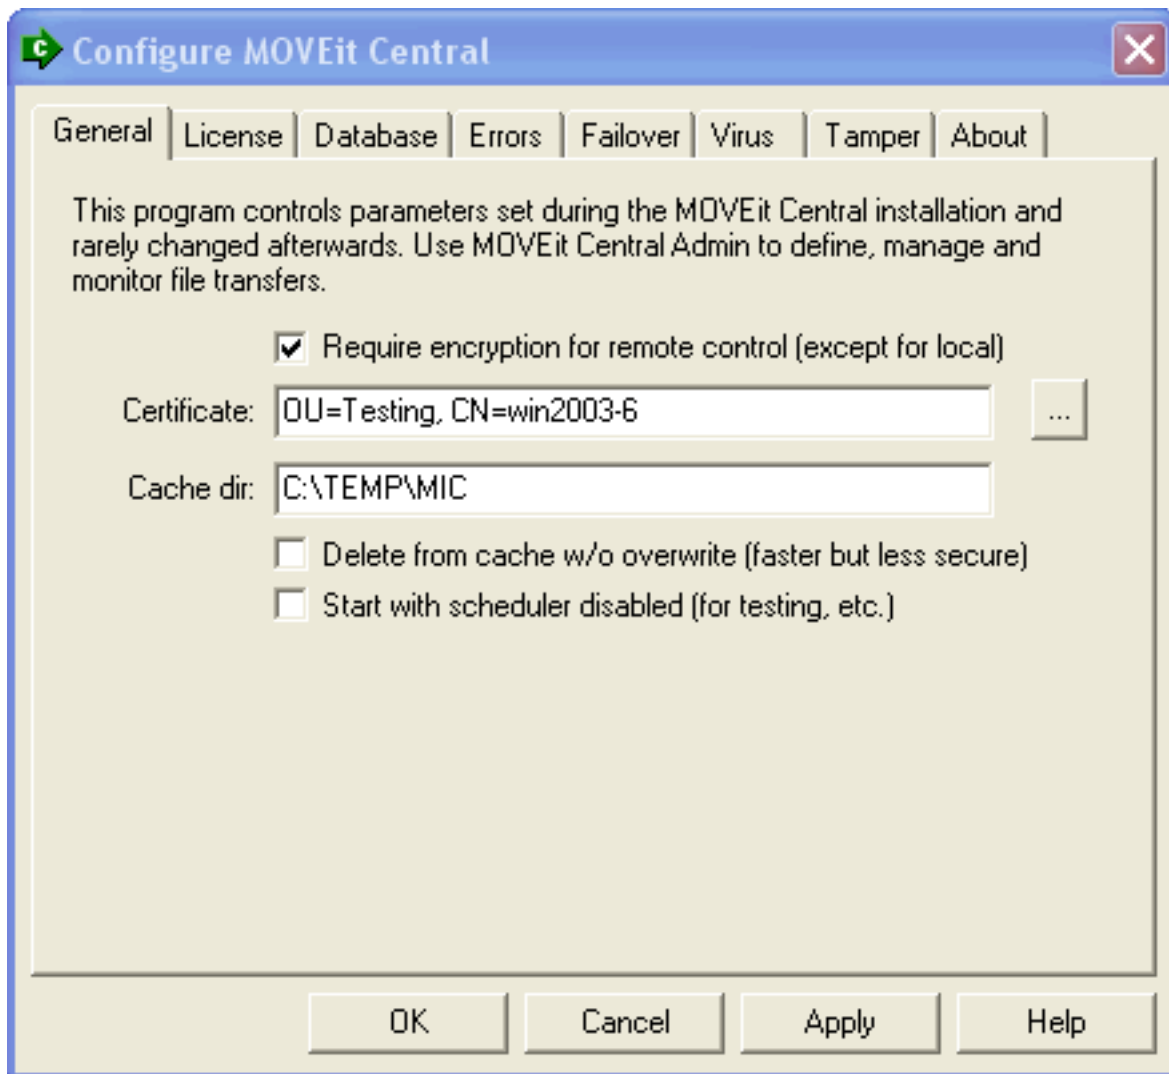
Configure MOVEit Central

General | License | Database | Errors | Failover | Virus | Tamper | About

This program controls parameters set during the MOVEit Central installation and rarely changed afterwards. Use MOVEit Central Admin to define, manage and monitor file transfers.

Require encryption for remote control (except for local)

Certificate: OU=Testing, CN=win2003-6 ...

Cache dir: C:\TEMP\MIC

Delete from cache w/o overwrite (faster but less secure)

Start with scheduler disabled (for testing, etc.)

OK Cancel Apply Help